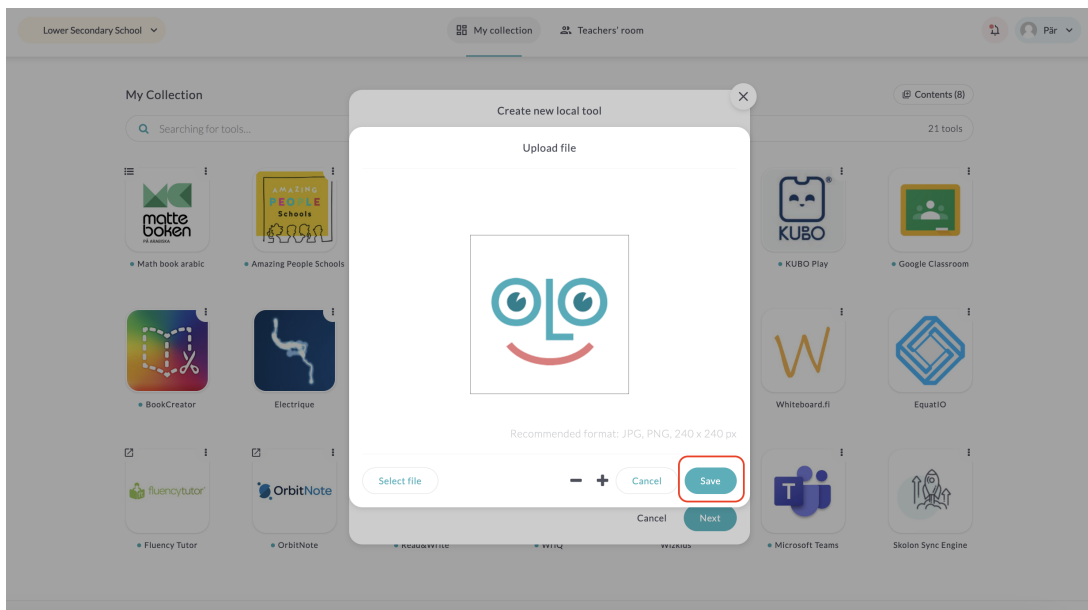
Lower Secondary School

My collection

Teachers' room

Pär

My Collection

Contents (8)

Searching for tools...

21 tools

matte boken PÅ ARABISKA

Math book arabic

AMAZING PEOPLE Schools

Amazing People Schools

KUBO

KUBO Play

Google Classroom

BookCreator

Electrique

Whiteboard.fi

EquatIO

fluencytutor

Fluency Tutor

OrbitNote

OrbitNote

Read&Write

WriQ

Wizkids

Microsoft Teams

Skolon Sync Engine

Create new local tool

Upload file

Recommended format: JPG, PNG, 240 x 240 px

Select file

Cancel

Save

Cancel

Next